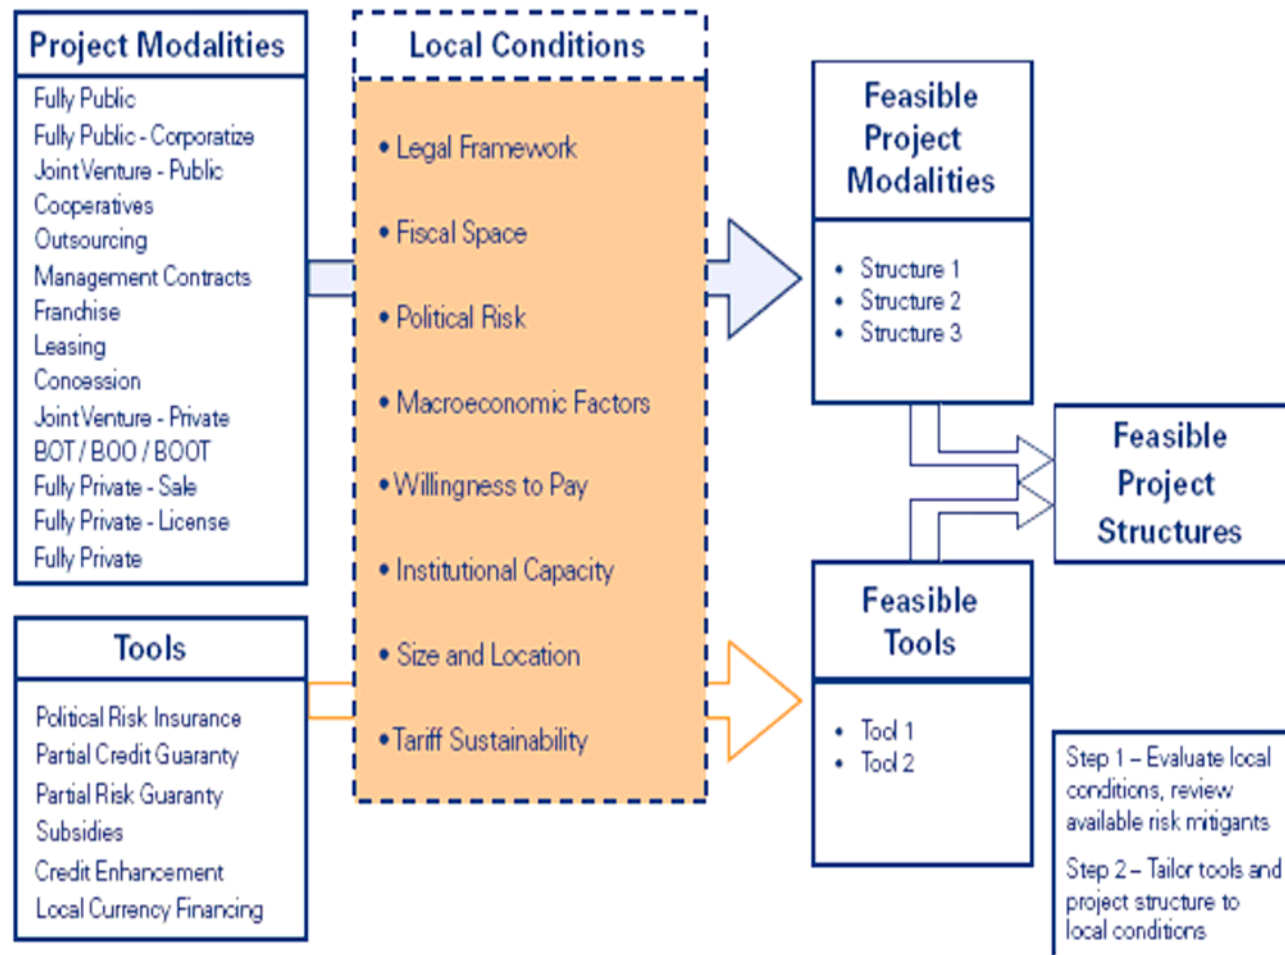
Project Modalities

Fully Public
Fully Public - Corporatize
Joint Venture - Public
Cooperatives
Outsourcing
Management Contracts
Franchise
Leasing
Concession
Joint Venture - Private
BOT / BOO / BOOT
Fully Private - Sale
Fully Private - License
Fully Private

Tools

Political Risk Insurance
Partial Credit Guaranty
Partial Risk Guaranty
Subsidies
Credit Enhancement
Local Currency Financing

Local Conditions

• Legal Framework
• Fiscal Space
• Political Risk
• Macroeconomic Factors
• Willingness to Pay
• Institutional Capacity
• Size and Location
• Tariff Sustainability

Feasible Project Modalities

• Structure 1
• Structure 2
• Structure 3

Feasible Project Structures

Feasible Tools

• Tool 1
• Tool 2

Step 1 – Evaluate local conditions, review available risk mitigants

Step 2 – Tailor tools and project structure to local conditions